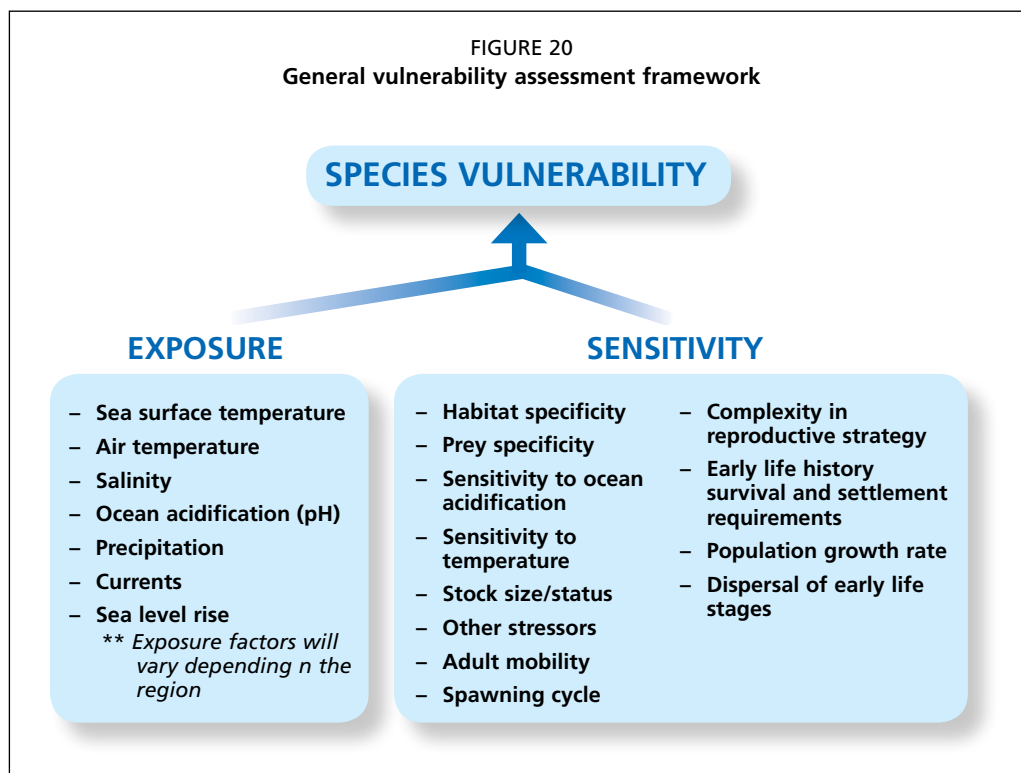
FIGURE 20
**General vulnerability assessment framework**

SPECIES VULNERABILITY

EXPOSURE

SENSITIVITY

– Sea surface temperature
– Air temperature
– Salinity
– Ocean acidification (pH)
– Precipitation
– Currents
– Sea level rise
** *Exposure factors will vary depending n the region*

– Habitat specificity
– Prey specificity
– Sensitivity to ocean acidification
– Sensitivity to temperature
– Stock size/status
– Other stressors
– Adult mobility
– Spawning cycle

– Complexity in reproductive strategy
– Early life history survival and settlement requirements
– Population growth rate
– Dispersal of early life stages